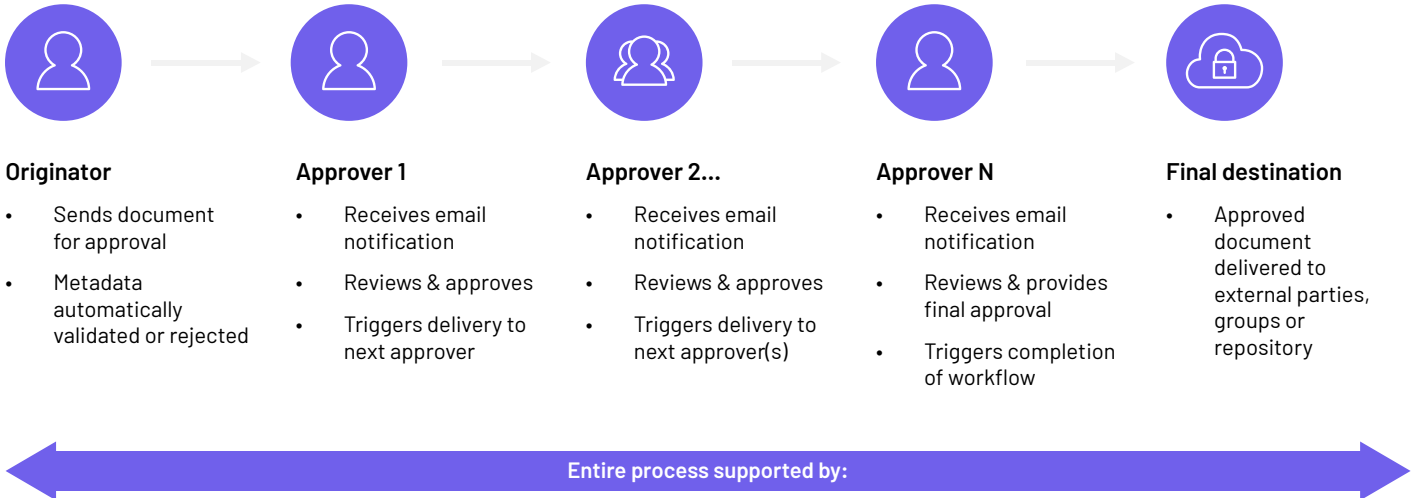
**Originator**
- Sends document for approval
- Metadata automatically validated or rejected

**Approver 1**
- Receives email notification
- Reviews & approves
- Triggers delivery to next approver

**Approver 2...**
- Receives email notification
- Reviews & approves
- Triggers delivery to next approver(s)

**Approver N**
- Receives email notification
- Reviews & provides final approval
- Triggers completion of workflow

**Final destination**
- Approved document delivered to external parties, groups or repository

Entire process supported by: